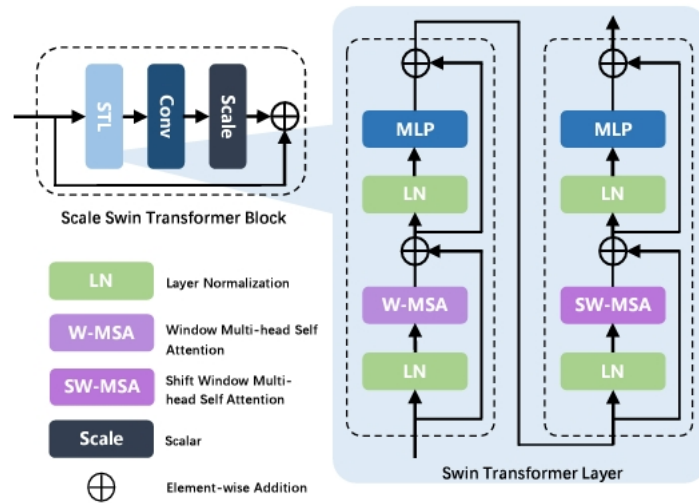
STL

Conv

Scale

$\oplus$

Scale Swin Transformer Block

LN

Layer Normalization

W-MSA

Window Multi-head Self Attention

SW-MSA

Shift Window Multi-head Self Attention

Scale

Scalar

$\oplus$

Element-wise Addition

$\oplus$

MLP

LN

$\oplus$

W-MSA

LN

$\oplus$

MLP

LN

$\oplus$

SW-MSA

LN

Swin Transformer Layer